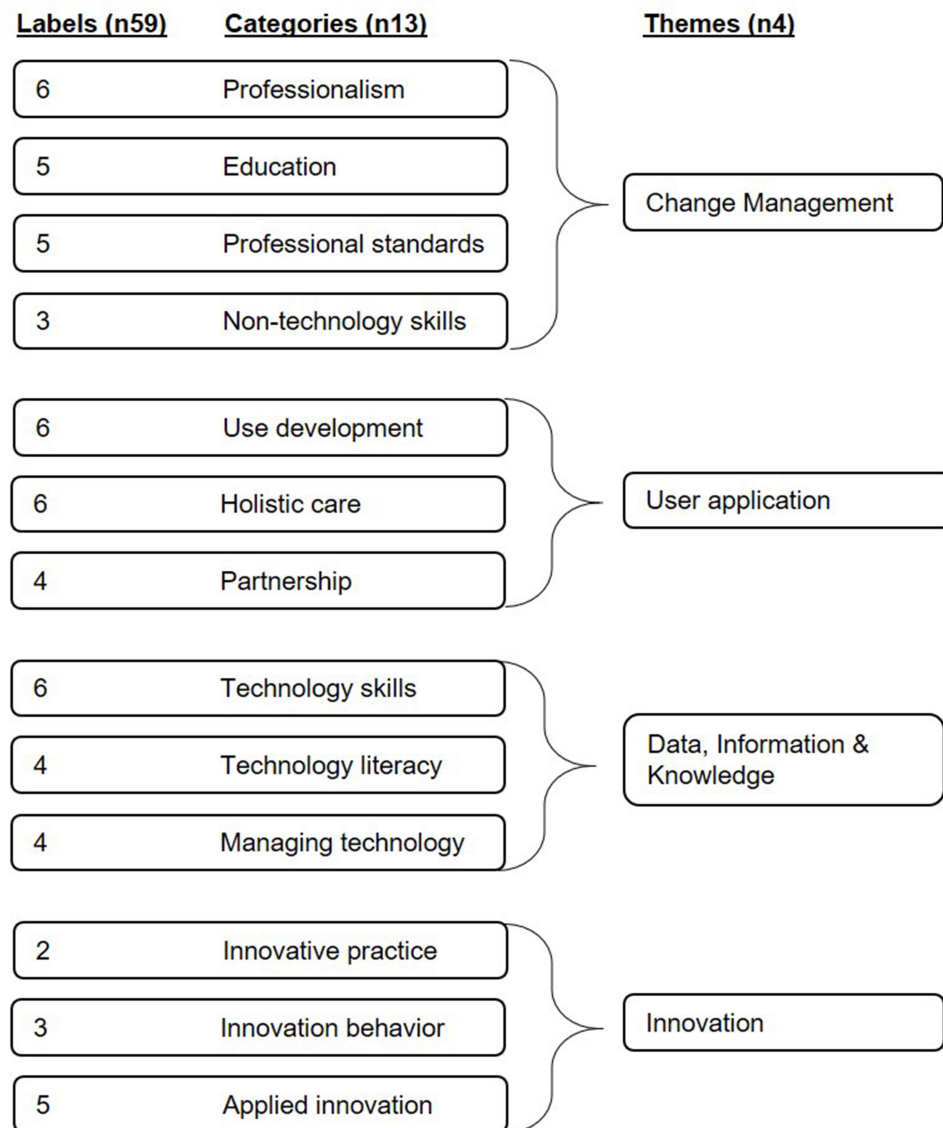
Labels (n59) Categories (n13) Themes (n4)

6 Professionalism
5 Education
5 Professional standards
3 Non-technology skills

Change Management

6 Use development
6 Holistic care
4 Partnership

User application

6 Technology skills
4 Technology literacy
4 Managing technology

Data, Information & Knowledge

2 Innovative practice
3 Innovation behavior
5 Applied innovation

Innovation